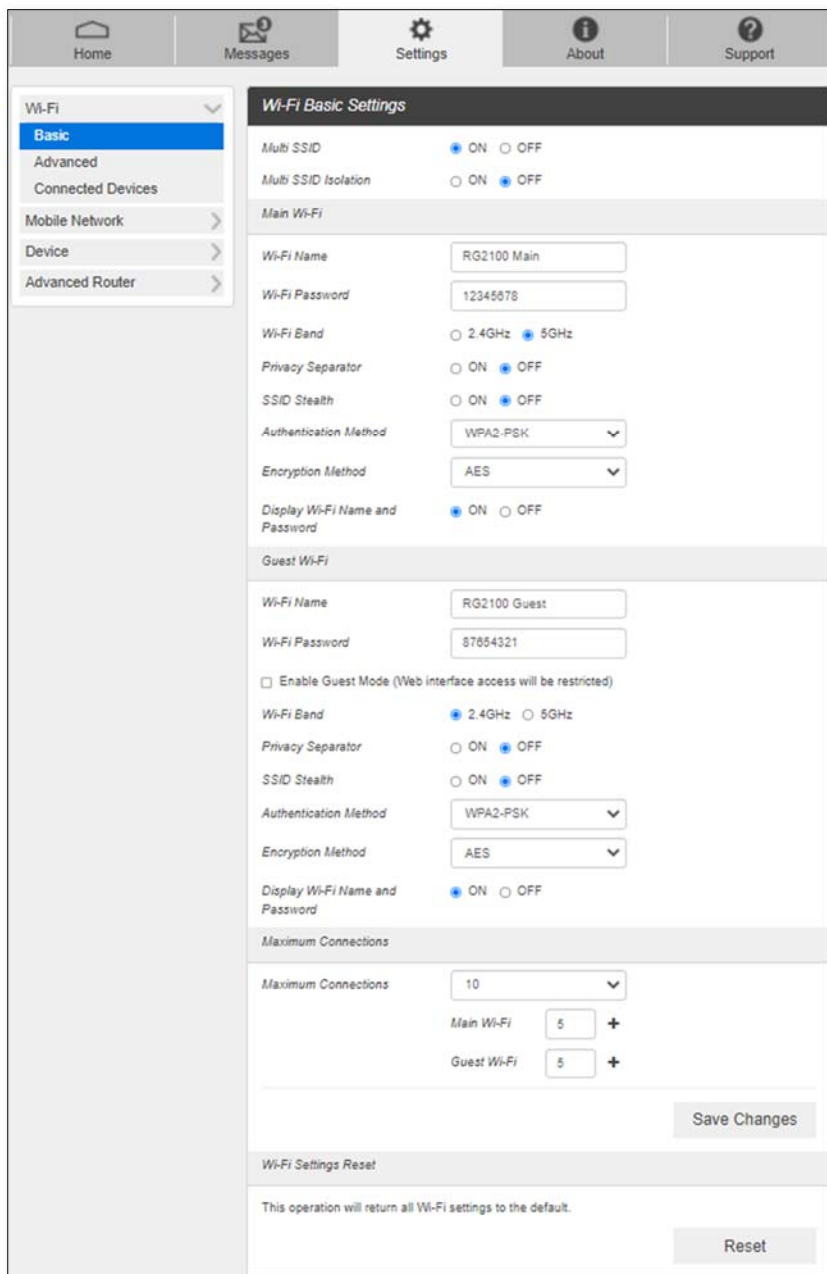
Home
0
Messages
Settings
About
Support

Wi-Fi
Basic
Advanced
Connected Devices
Mobile Network
Device
Advanced Router

Wi-Fi Basic Settings

Multi SSID ON OFF
Multi SSID Isolation ON OFF

Main Wi-Fi

Wi-Fi Name RG2100 Main
Wi-Fi Password 12345678
Wi-Fi Band 2.4GHz 5GHz
Privacy Separator ON OFF
SSID Stealth ON OFF
Authentication Method WPA2-PSK
Encryption Method AES
Display Wi-Fi Name and Password ON OFF

Guest Wi-Fi

Wi-Fi Name RG2100 Guest
Wi-Fi Password 87654321
Enable Guest Mode (Web interface access will be restricted)
Wi-Fi Band 2.4GHz 5GHz
Privacy Separator ON OFF
SSID Stealth ON OFF
Authentication Method WPA2-PSK
Encryption Method AES
Display Wi-Fi Name and Password ON OFF

Maximum Connections

Maximum Connections 10
Main Wi-Fi 5 +
Guest Wi-Fi 5 +

Save Changes

Wi-Fi Settings Reset

This operation will return all Wi-Fi settings to the default.

Reset